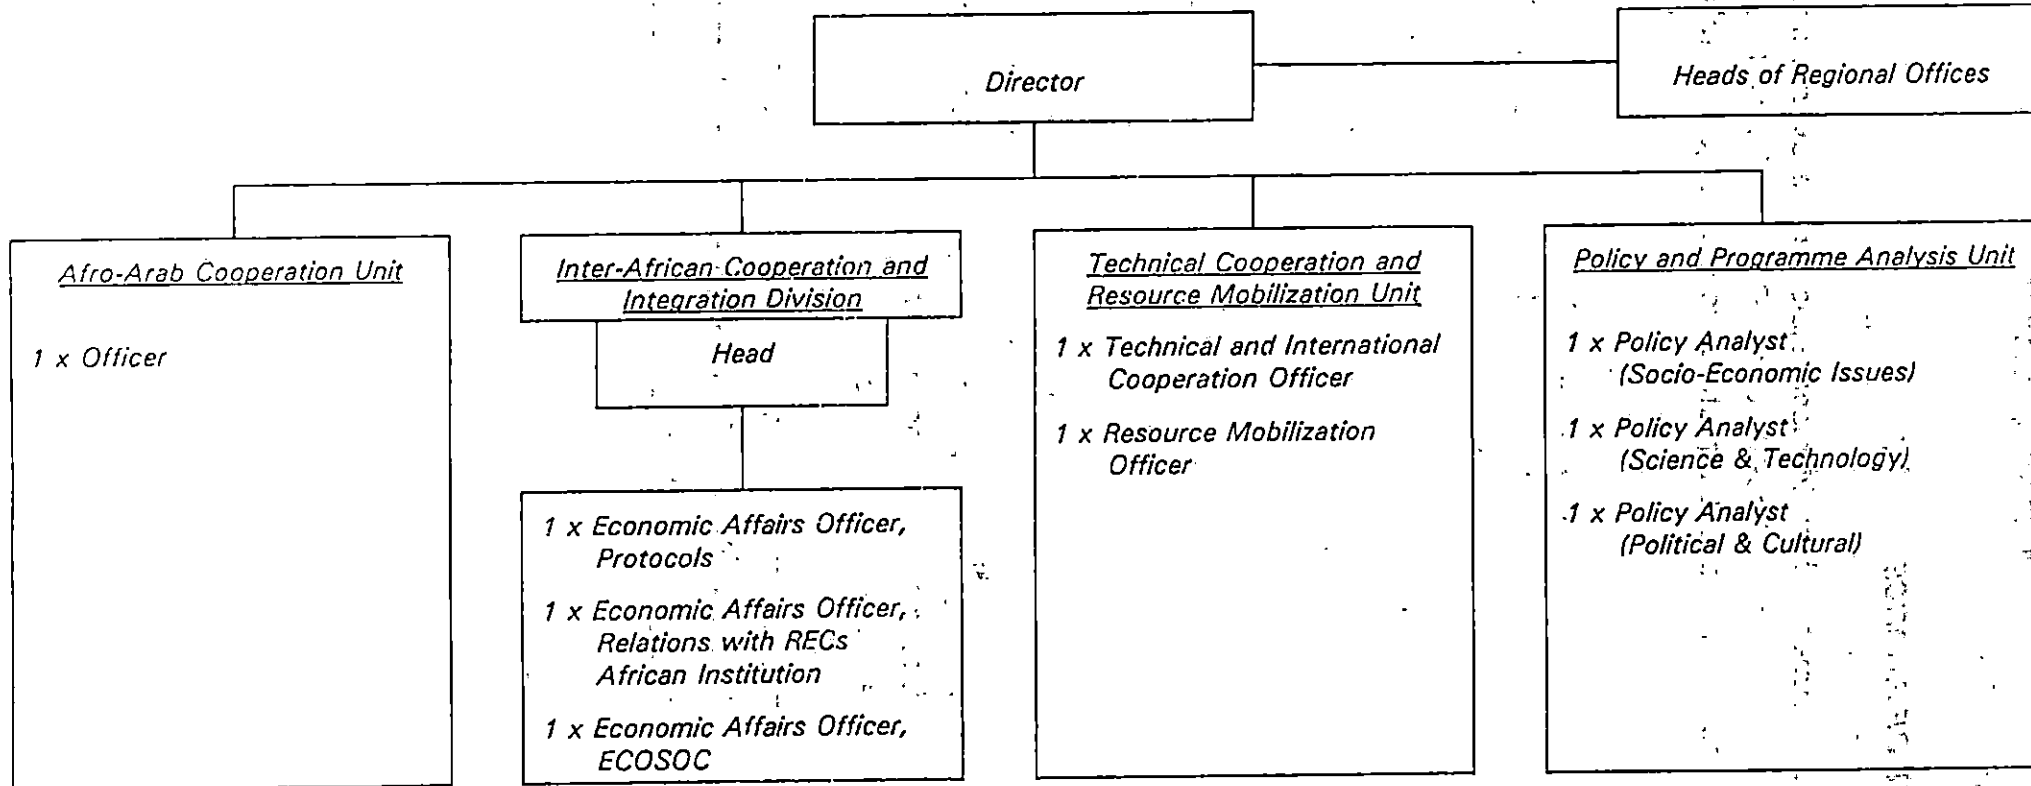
Director

Heads of Regional Offices

Afro-Arab Cooperation Unit

1 x Officer

Inter-African Cooperation and Integration Division

Head

1 x Economic Affairs Officer, Protocols

1 x Economic Affairs Officer, Relations with RECs African Institution

1 x Economic Affairs Officer, ECOSOC

Technical Cooperation and Resource Mobilization Unit

1 x Technical and International Cooperation Officer

1 x Resource Mobilization Officer

Policy and Programme Analysis Unit

1 x Policy Analyst (Socio-Economic Issues)

1 x Policy Analyst (Science & Technology)

1 x Policy Analyst (Political & Cultural)